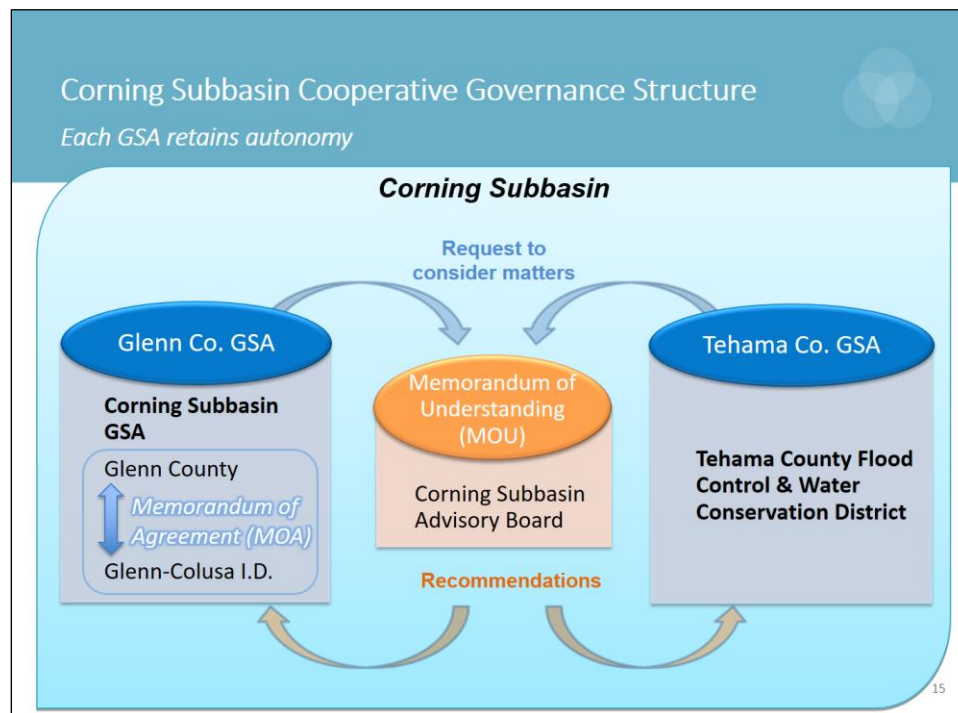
Corning Subbasin Cooperative Governance Structure
Each GSA retains autonomy

Corning Subbasin

Request to consider matters

Glenn Co. GSA

Corning Subbasin GSA

Glenn County

Memorandum of Agreement (MOA)

Glenn-Colusa I.D.

Memorandum of Understanding (MOU)

Corning Subbasin Advisory Board

Tehama Co. GSA

Tehama County Flood Control & Water Conservation District

Recommendations

15